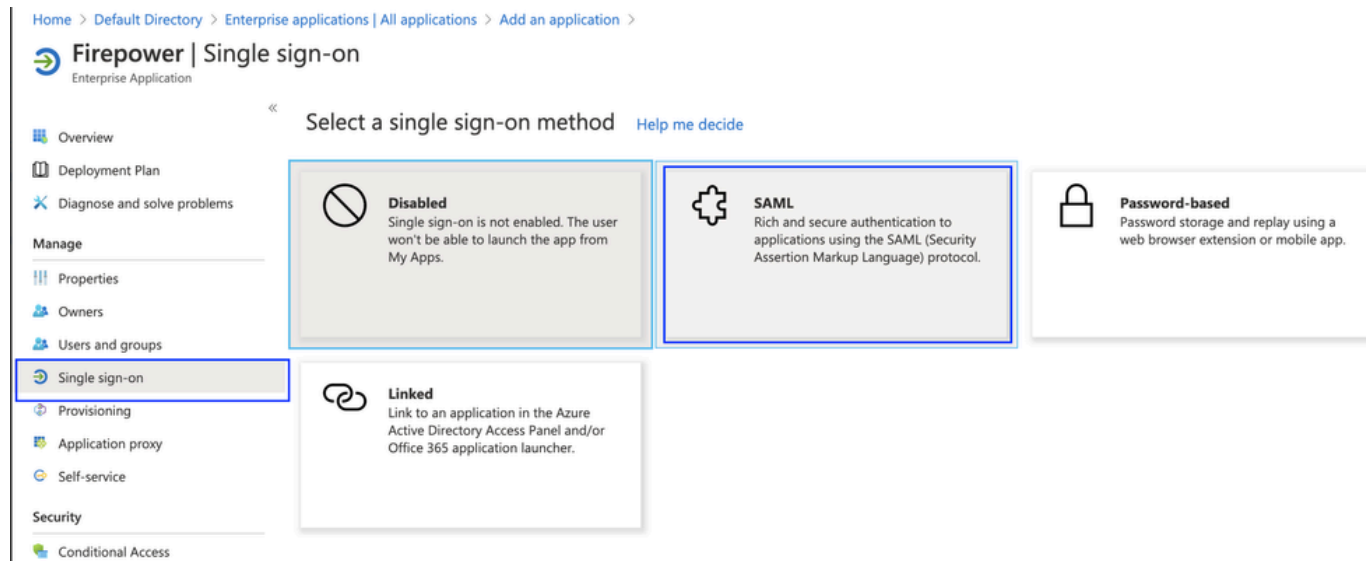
Home > Default Directory > Enterprise applications | All applications > Add an application >

Firepower | Single sign-on
Enterprise Application

«

Overview
Deployment Plan
Diagnose and solve problems
Manage
Properties
Owners
Users and groups
Single sign-on
Provisioning
Application proxy
Self-service
Security
Conditional Access

Select a single sign-on method Help me decide

Disabled
Single sign-on is not enabled. The user won't be able to launch the app from My Apps.

SAML
Rich and secure authentication to applications using the SAML (Security Assertion Markup Language) protocol.

Password-based
Password storage and replay using a web browser extension or mobile app.

Linked
Link to an application in the Azure Active Directory Access Panel and/or Office 365 application launcher.